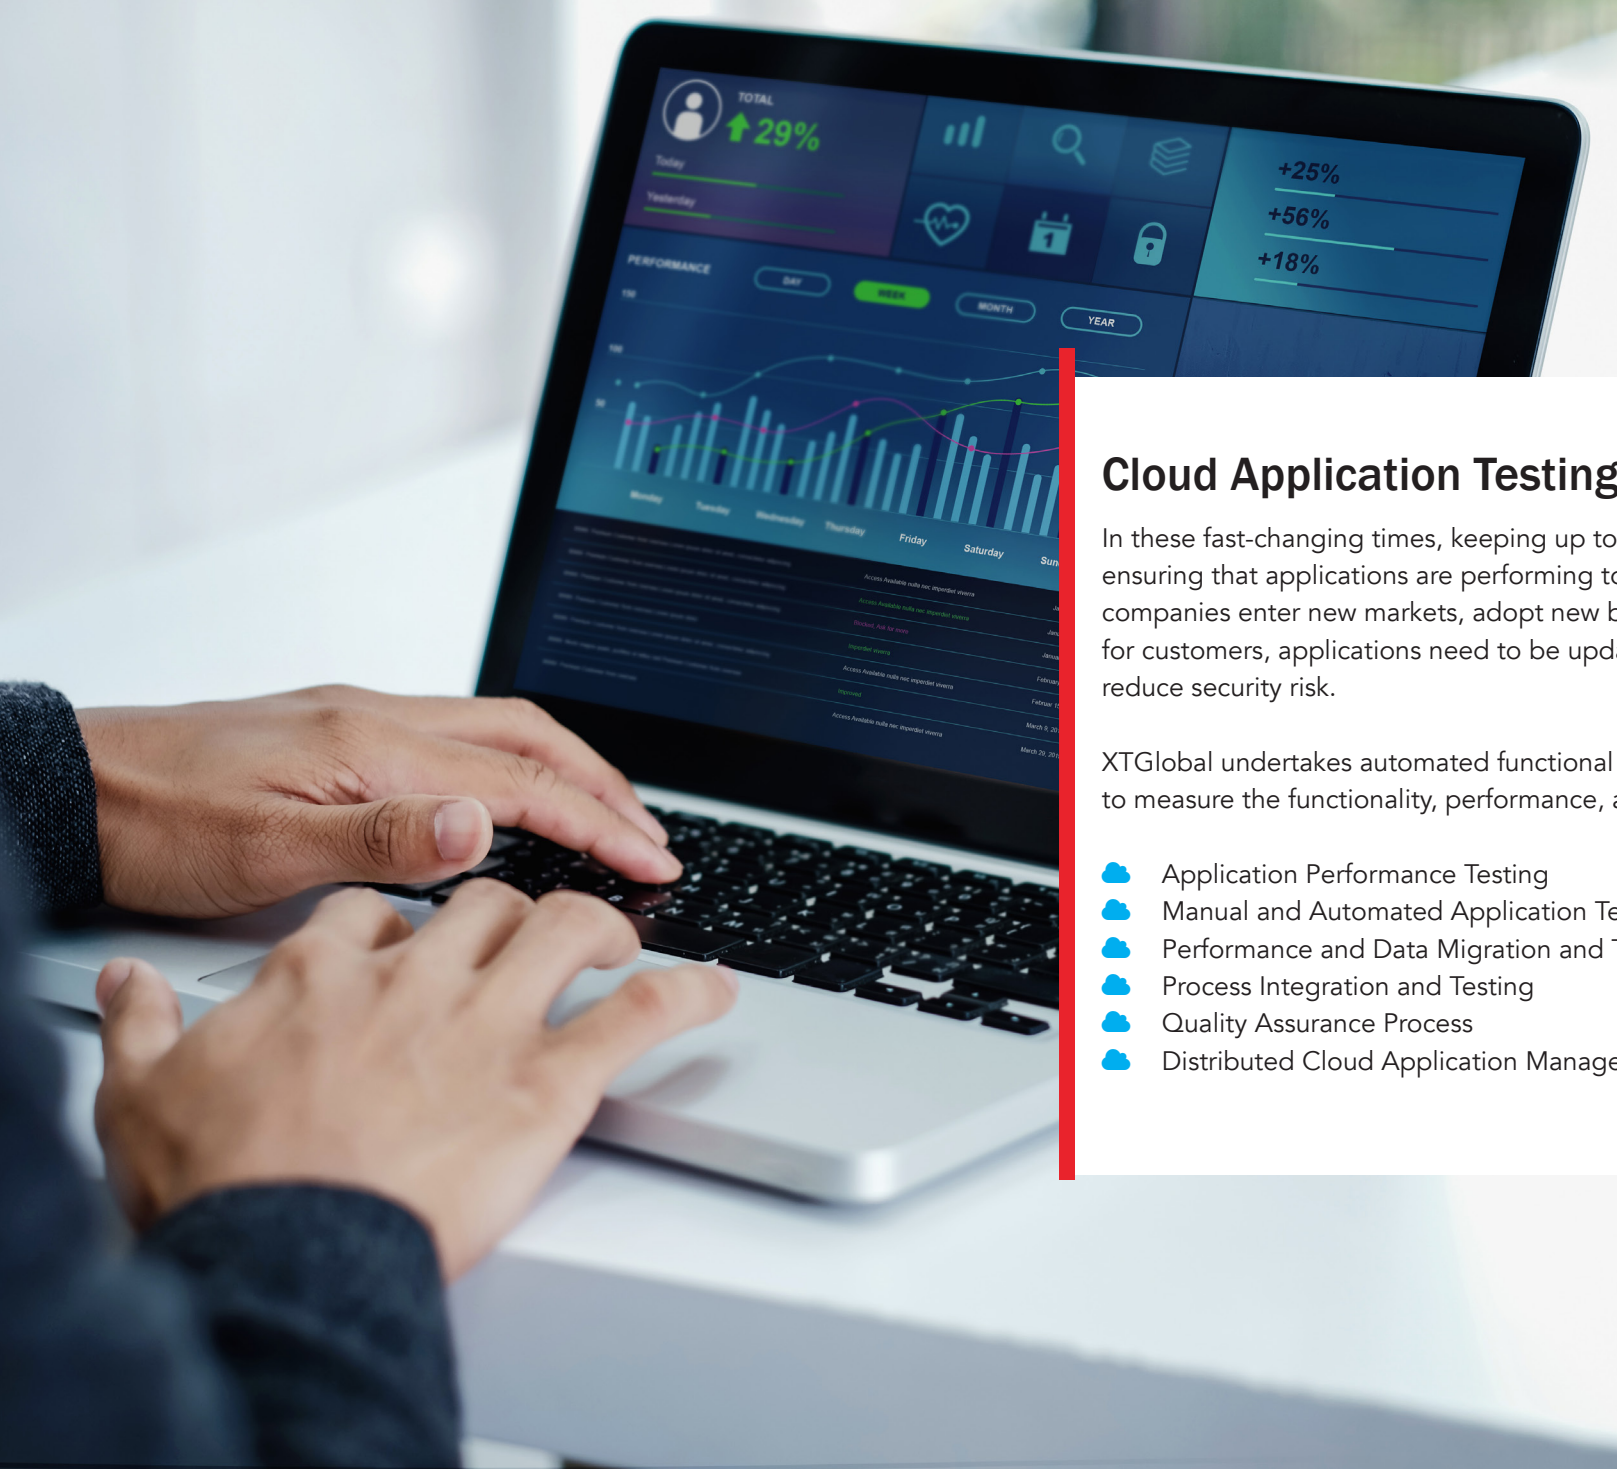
TOTAL
29%
Today
Yesterday
+25%
+56%
+18%
PERFORMANCE
DAY
WEEK
MONTH
YEAR
Monday
Tuesday
Wednesday
Thursday
Friday
Saturday
Sun

Cloud Application Testing

In these fast-changing times, keeping up to ensuring that applications are performing to companies enter new markets, adopt new b for customers, applications need to be upd reduce security risk.

XTGlobal undertakes automated functional to measure the functionality, performance,

Application Performance Testing
Manual and Automated Application Te
Performance and Data Migration and
Process Integration and Testing
Quality Assurance Process
Distributed Cloud Application Manage